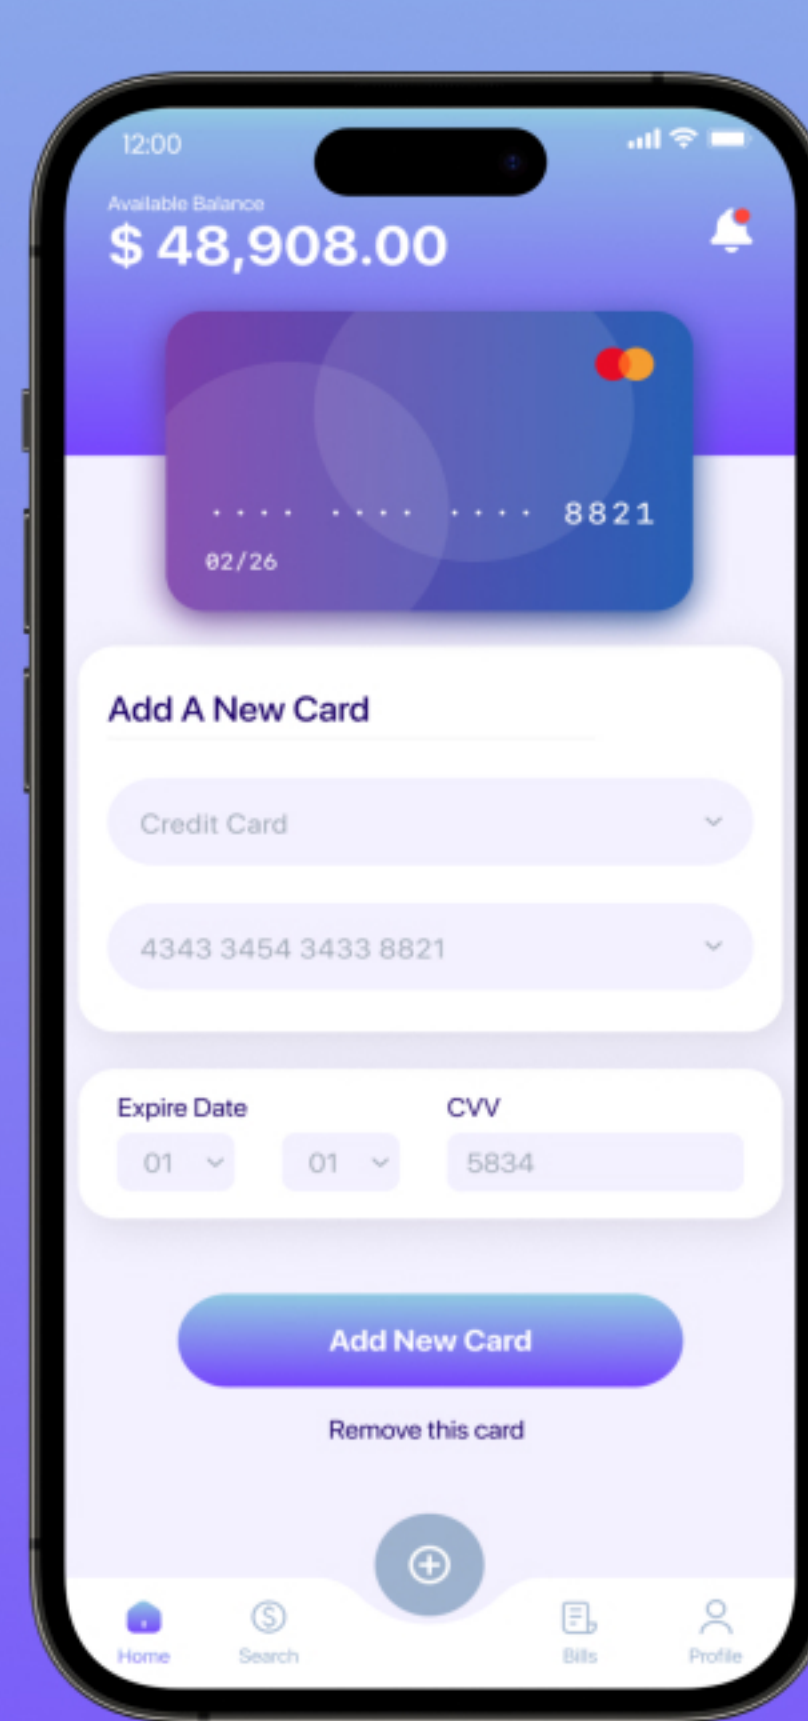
12:00

Available Balance
$ 48,908.00

•••• •••• •••• 8821
02/26

Add A New Card

Credit Card

4343 3454 3433 8821

Expire Date
01
01

CVV
5834

Add New Card

Remove this card

Home
Search
Bills
Profile